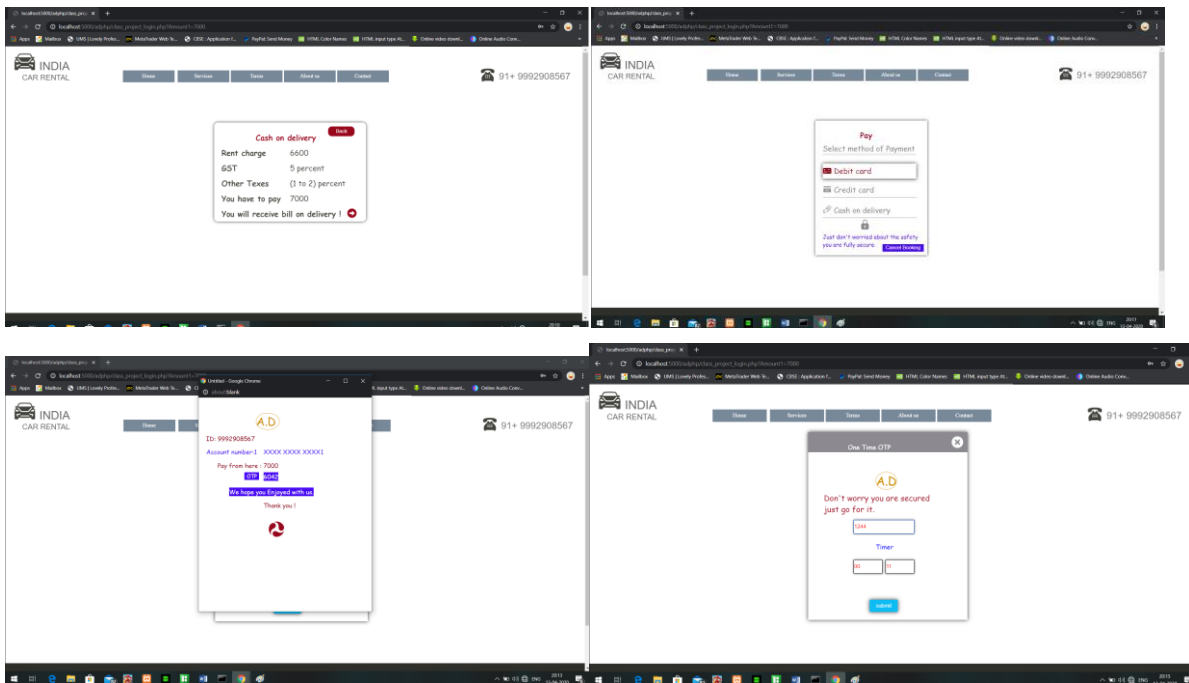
localhost:5000/adphp/class_project_login.php?amount1=7000

Apps Mailbox UMS | Lovely Profes... MetaTrader Web Te... CBSE : Application f... PayPal Send Money HTML Color Names HTML input type At... Online video downl... Online Audio Conv...

INDIA
CAR RENTAL

Home Services Taxes About us Contact

91+ 9992908567

Cash on delivery
Back
Rent charge 6600
GST 5 percent
Other Texes (1 to 2) percent
You have to pay 7000
You will receive bill on delivery !

localhost:5000/adphp/class_project_login.php?amount1=7000

Apps Mailbox UMS | Lovely Profes... MetaTrader Web Te... CBSE : Application f... PayPal Send Money HTML Color Names HTML input type At... Online video downl... Online Audio Conv...

INDIA
CAR RENTAL

Home Services Taxes About us Contact

91+ 9992908567

Pay
Select method of Payment
Debit card
Credit card
Cash on delivery
Just don't worried about the safety you are fully secure.
Cancel booking

ENG 20:11 13-04-2020

localhost:5000/adphp/class_project_login.php?amount1=7000

Untitled - Google Chrome
about:blank

INDIA
CAR RENTAL

Home

91+ 9992908567

A.D
ID: 9992908567
Account number:1 XXXX XXXX XXXX1
Pay from here : 7000
OTP 6042
We hope you Enjoyed with us
Thank you !

localhost:5000/adphp/class_project_login.php?amount1=7000

Apps Mailbox UMS | Lovely Profes... MetaTrader Web Te... CBSE : Application f... PayPal Send Money HTML Color Names HTML input type At... Online video downl... Online Audio Conv...

INDIA
CAR RENTAL

Home Services Taxes About us Contact

91+ 9992908567

One Time OTP
A.D
Don't worry you are secured just go for it.
1244
Timer
00 11
submit

ENG 20:15